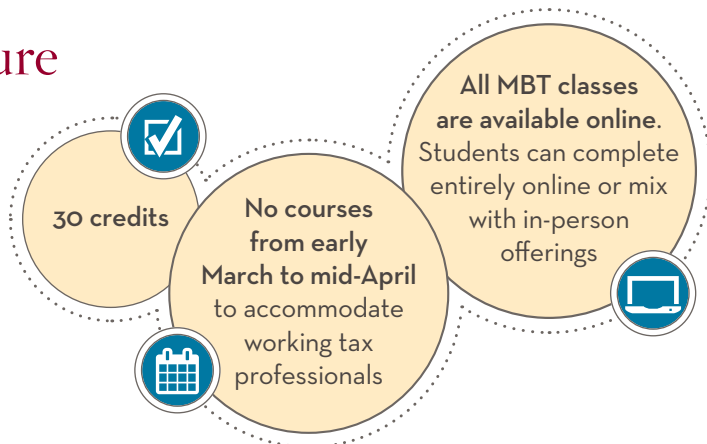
ure

30 credits

No courses from early March to mid-April to accommodate working tax professionals

All MBT classes are available online. Students can complete entirely online or mix with in-person offerings